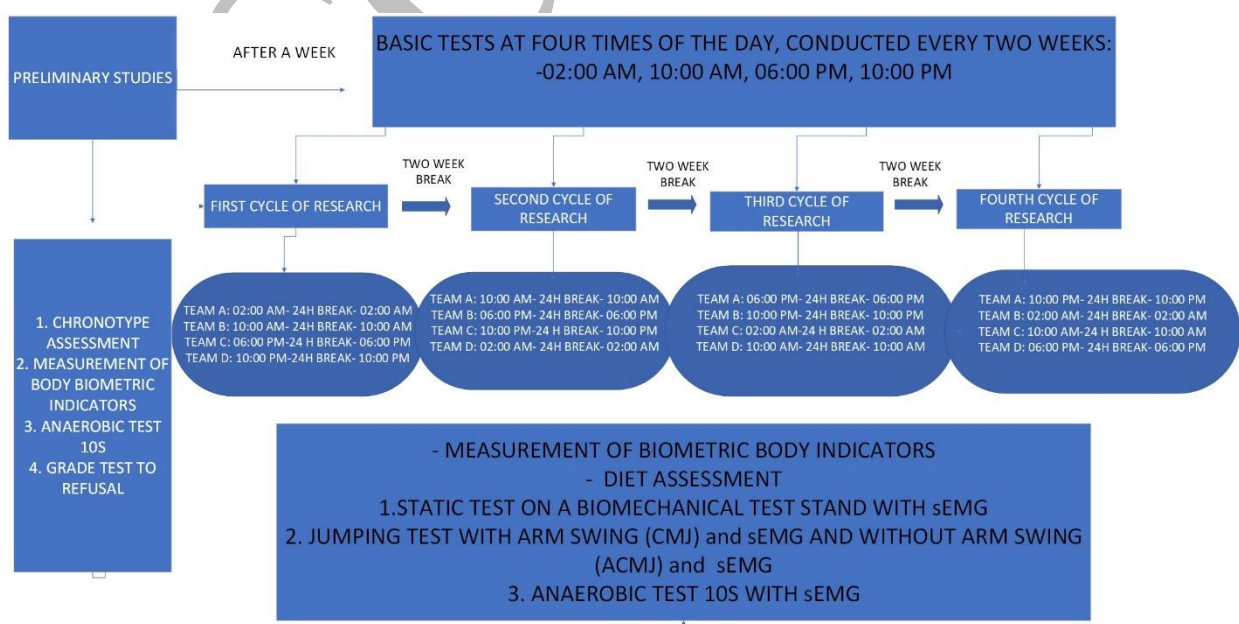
PRELIMINARY STUDIES

AFTER A WEEK

BASIC TESTS AT FOUR TIMES OF THE DAY, CONDUCTED EVERY TWO WEEKS: -02:00 AM, 10:00 AM, 06:00 PM, 10:00 PM

FIRST CYCLE OF RESEARCH

TWO WEEK BREAK

SECOND CYCLE OF RESEARCH

TWO WEEK BREAK

THIRD CYCLE OF RESEARCH

TWO WEEK BREAK

FOURTH CYCLE OF RESEARCH

1. CHRONOTYPE ASSESSMENT
2. MEASUREMENT OF BODY BIOMETRIC INDICATORS
3. ANAEROBIC TEST 10S
4. GRADE TEST TO REFUSAL

TEAM A: 02:00 AM- 24H BREAK- 02:00 AM
TEAM B: 10:00 AM- 24H BREAK- 10:00 AM
TEAM C: 06:00 PM-24 H BREAK- 06:00 PM
TEAM D: 10:00 PM-24H BREAK- 10:00 PM

TEAM A: 10:00 AM- 24H BREAK- 10:00 AM
TEAM B: 06:00 PM- 24H BREAK- 06:00 PM
TEAM C: 10:00 PM-24 H BREAK- 10:00 PM
TEAM D: 02:00 AM- 24H BREAK- 02:00 AM

TEAM A: 06:00 PM- 24H BREAK- 06:00 PM
TEAM B: 10:00 PM- 24H BREAK- 10:00 PM
TEAM C: 02:00 AM-24 H BREAK- 02:00 AM
TEAM D: 10:00 AM- 24H BREAK- 10:00 AM

TEAM A: 10:00 PM- 24H BREAK- 10:00 PM
TEAM B: 02:00 AM- 24H BREAK- 02:00 AM
TEAM C: 10:00 AM-24 H BREAK- 10:00 AM
TEAM D: 06:00 PM- 24H BREAK- 06:00 PM

- MEASUREMENT OF BIOMETRIC BODY INDICATORS
- DIET ASSESSMENT
1.STATIC TEST ON A BIOMECHANICAL TEST STAND WITH sEMG
2. JUMPING TEST WITH ARM SWING (CMJ) and sEMG AND WITHOUT ARM SWING (ACMJ) and sEMG
3. ANAEROBIC TEST 10S WITH sEMG